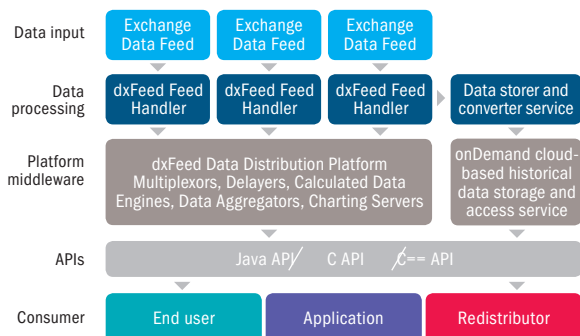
Data input

Exchange Data Feed

Exchange Data Feed

Exchange Data Feed

Data processing

dxFeed Feed Handler

dxFeed Feed Handler

dxFeed Feed Handler

Data storer and converter service

Platform middleware

dxFeed Data Distribution Platform Multiplexors, Delayers, Calculated Data Engines, Data Aggregators, Charting Servers

onDemand cloud-based historical data storage and access service

APIs

Java API/ C API /C== API

Consumer

End user

Application

Redistributor